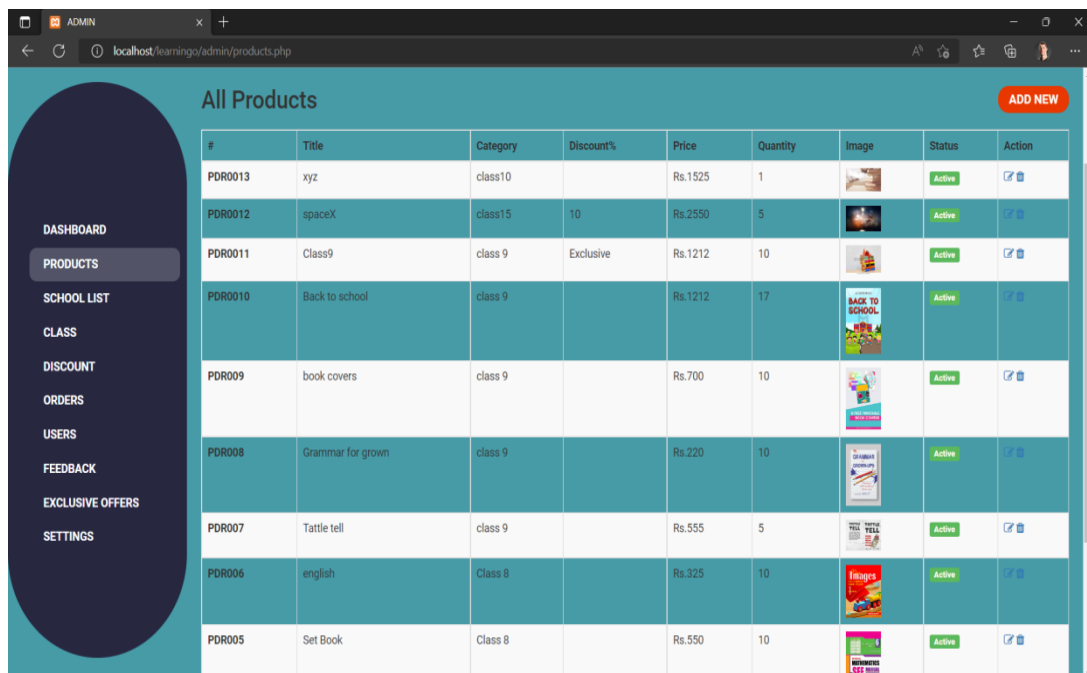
ADMIN

localhost/learningo/admin/products.php

DASHBOARD
PRODUCTS
SCHOOL LIST
CLASS
DISCOUNT
ORDERS
USERS
FEEDBACK
EXCLUSIVE OFFERS
SETTINGS

All Products

ADD NEW

| # | Title | Category | Discount% | Price | Quantity | Image | Status | Action |
|---|---|---|---|---|---|---|---|---|
| PDR0013 | xyz | class10 | | Rs.1525 | 1 | | Active | |
| PDR0012 | spaceX | class15 | 10 | Rs.2550 | 5 | | Active | |
| PDR0011 | Class9 | class 9 | Exclusive | Rs.1212 | 10 | | Active | |
| PDR0010 | Back to school | class 9 | | Rs.1212 | 17 | BACK TO SCHOOL | Active | |
| PDR009 | book covers | class 9 | | Rs.700 | 10 | | Active | |
| PDR008 | Grammar for grown | class 9 | | Rs.220 | 10 | | Active | |
| PDR007 | Tattle tell | class 9 | | Rs.555 | 5 | TATTLE TELL | Active | |
| PDR006 | english | Class 8 | | Rs.325 | 10 | Images | Active | |
| PDR005 | Set Book | Class 8 | | Rs.550 | 10 | MATHEMATICS | Active | |